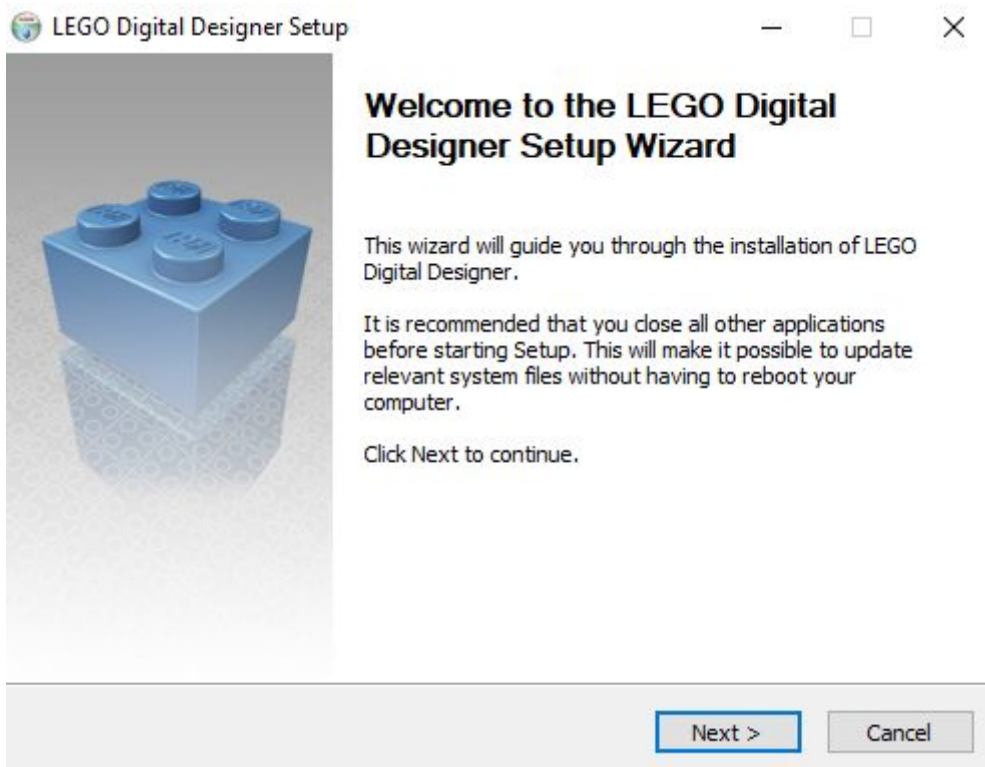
LEGO Digital Designer Setup

Welcome to the LEGO Digital Designer Setup Wizard

This wizard will guide you through the installation of LEGO Digital Designer.

It is recommended that you close all other applications before starting Setup. This will make it possible to update relevant system files without having to reboot your computer.

Click Next to continue.

Next >
Cancel